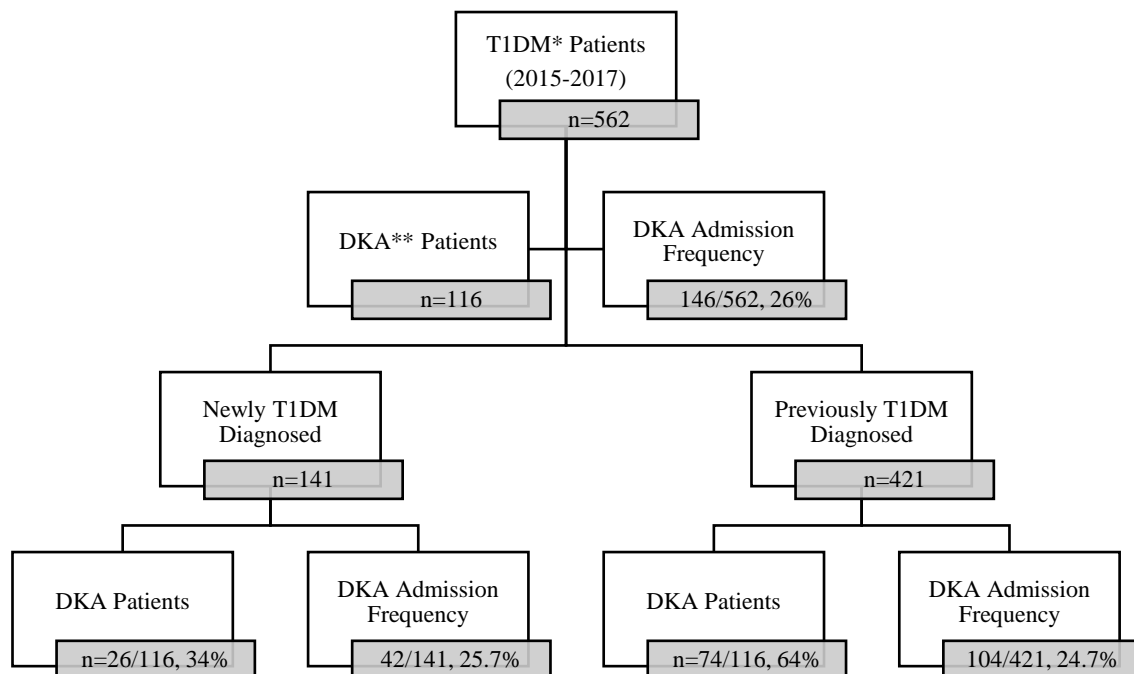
T1DM* Patients (2015-2017)
n=562

DKA** Patients
n=116

DKA Admission Frequency
146/562, 26%

Newly T1DM Diagnosed
n=141

Previously T1DM Diagnosed
n=421

DKA Patients
n=26/116, 34%

DKA Admission Frequency
42/141, 25.7%

DKA Patients
n=74/116, 64%

DKA Admission Frequency
104/421, 24.7%